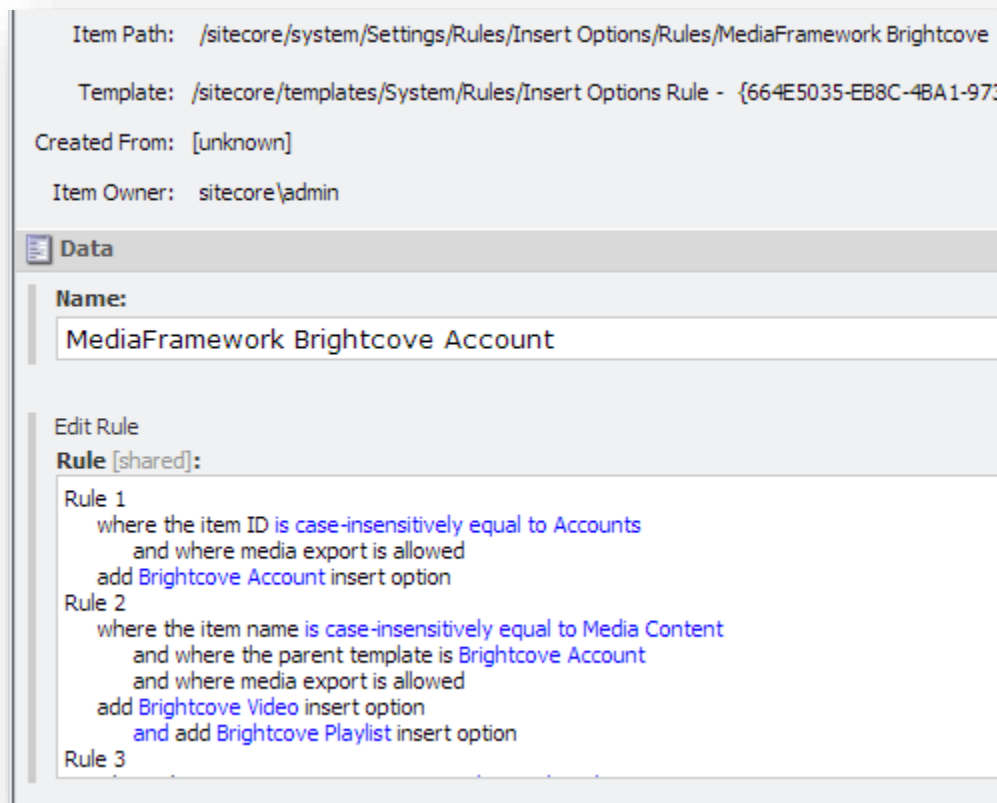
Item Path: /sitecore/system/Settings/Rules/Insert Options/Rules/MediaFramework Brightcove

Template: /sitecore/templates/System/Rules/Insert Options Rule - {664E5035-EB8C-4BA1-973

Created From: [unknown]

Item Owner: sitecore\admin

Data

Name:

MediaFramework Brightcove Account

Edit Rule

Rule [shared]:

Rule 1
where the item ID is case-insensitively equal to Accounts
and where media export is allowed
add Brightcove Account insert option
Rule 2
where the item name is case-insensitively equal to Media Content
and where the parent template is Brightcove Account
and where media export is allowed
add Brightcove Video insert option
and add Brightcove Playlist insert option
Rule 3
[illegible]